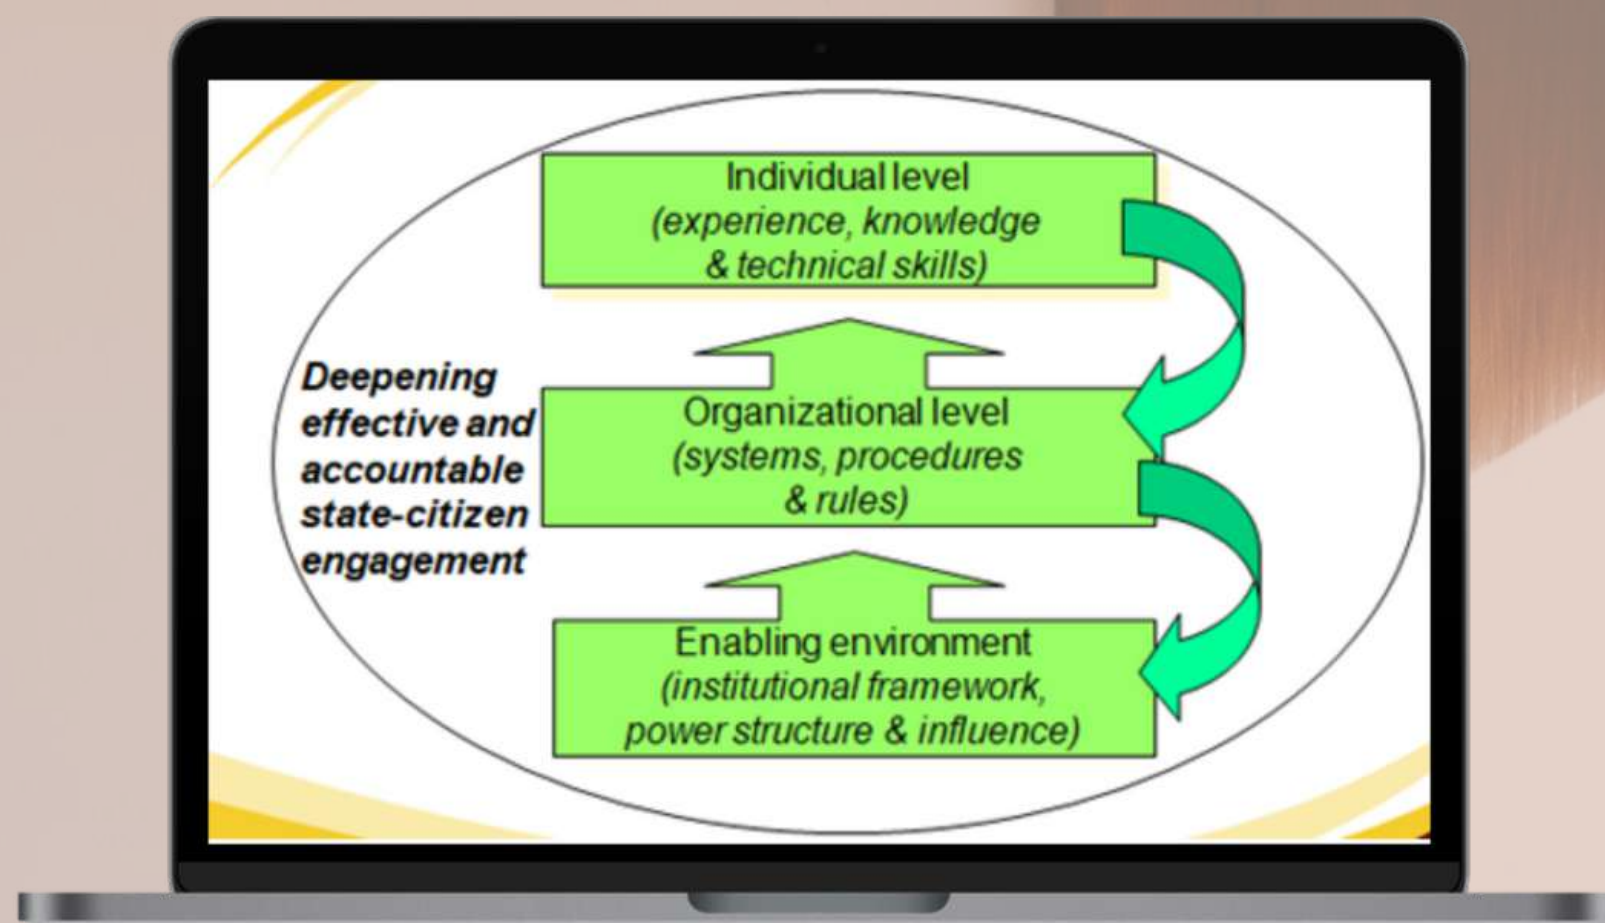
Individual level
(experience, knowledge & technical skills)

Deepening effective and accountable state-citizen engagement

Organizational level
(systems, procedures & rules)

Enabling environment
(institutional framework, power structure & influence)